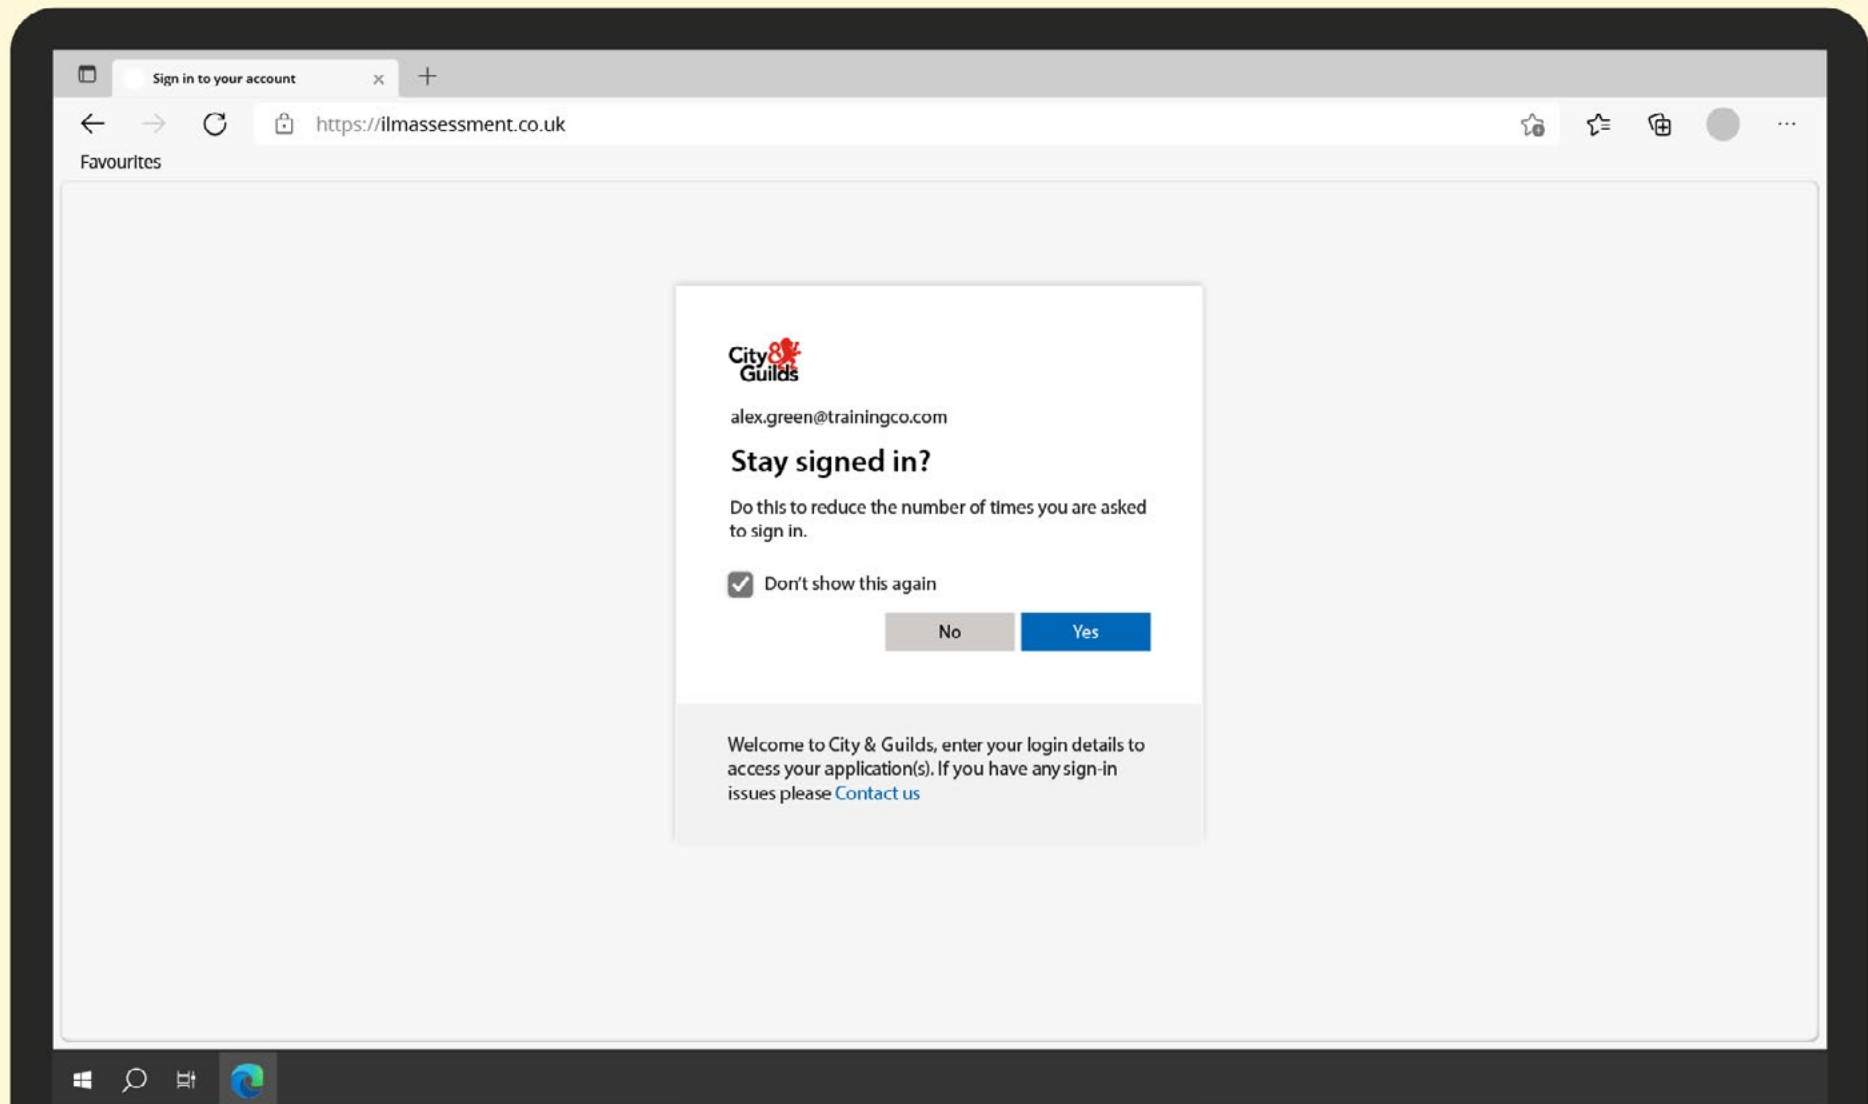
Sign in to your account

https://ilmassessment.co.uk

Favourites

City & Guilds

alex.green@trainingco.com

Stay signed in?

Do this to reduce the number of times you are asked to sign in.

Don't show this again

No

Yes

Welcome to City & Guilds, enter your login details to access your application(s). If you have any sign-in issues please Contact us